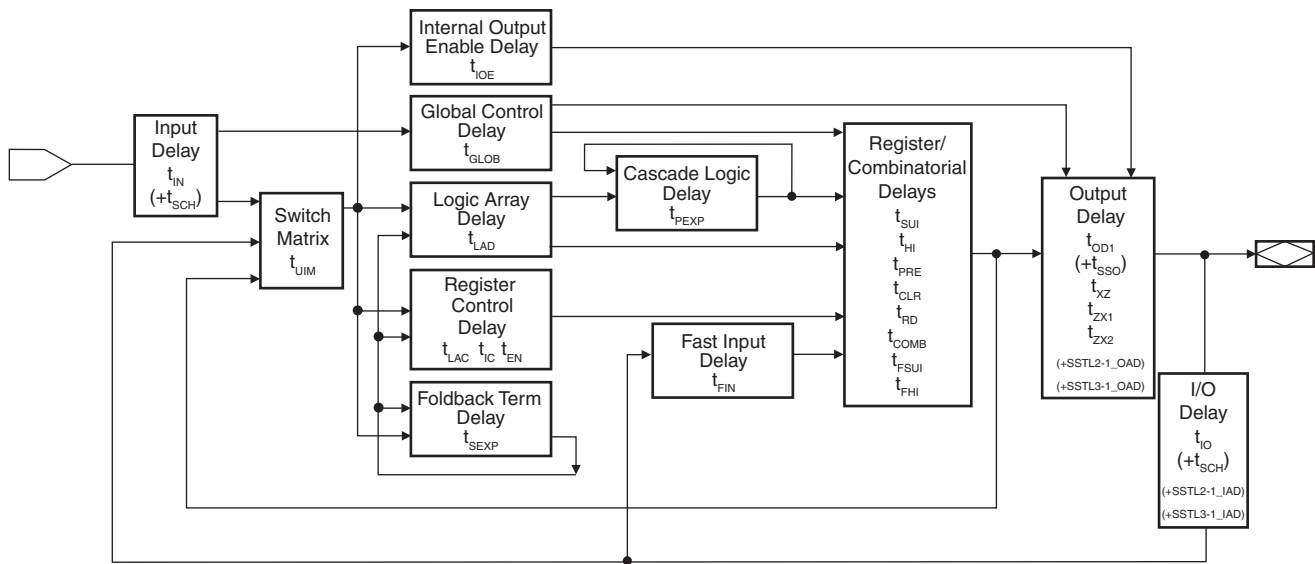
Internal Output Enable Delay
$t_{IOE}$

Global Control Delay
$t_{GLOB}$

Input Delay
$t_{IN}$
$(+t_{SCH})$

Switch Matrix
$t_{UIM}$

Cascade Logic Delay
$t_{PEXP}$

Logic Array Delay
$t_{LAD}$

Register Control Delay
$t_{LAC}$ $t_{IC}$ $t_{EN}$

Foldback Term Delay
$t_{SEXP}$

Fast Input Delay
$t_{FIN}$

Register/ Combinatorial Delays
$t_{SUI}$
$t_{HI}$
$t_{PRE}$
$t_{CLR}$
$t_{RD}$
$t_{COMB}$
$t_{FSUI}$
$t_{FHI}$

Output Delay
$t_{OD1}$
$(+t_{SSO})$
$t_{XZ}$
$t_{ZX1}$
$t_{ZX2}$
(+SSTL2-1_OAD)
(+SSTL3-1_OAD)

I/O Delay
$t_{IO}$
$(+t_{SCH})$
(+SSTL2-1_IAD)
(+SSTL3-1_IAD)